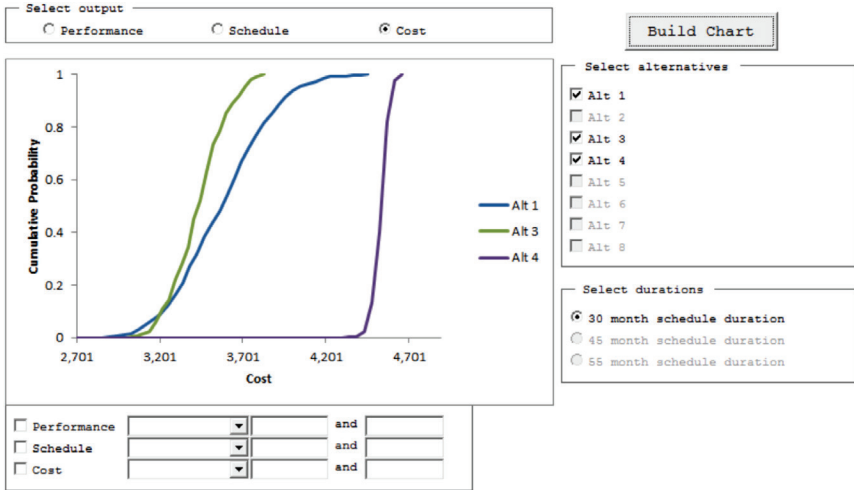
Select output

Performance

Schedule

Cost

Build Chart

1

0.8

0.6

0.4

0.2

0

Cumulative Probability

2,701

3,201

3,701

4,201

4,701

Cost

Alt 1

Alt 3

Alt 4

Select alternatives

Alt 1

Alt 2

Alt 3

Alt 4

Alt 5

Alt 6

Alt 7

Alt 8

Select durations

30 month schedule duration

45 month schedule duration

55 month schedule duration

Performance

and

Schedule

and

Cost

and